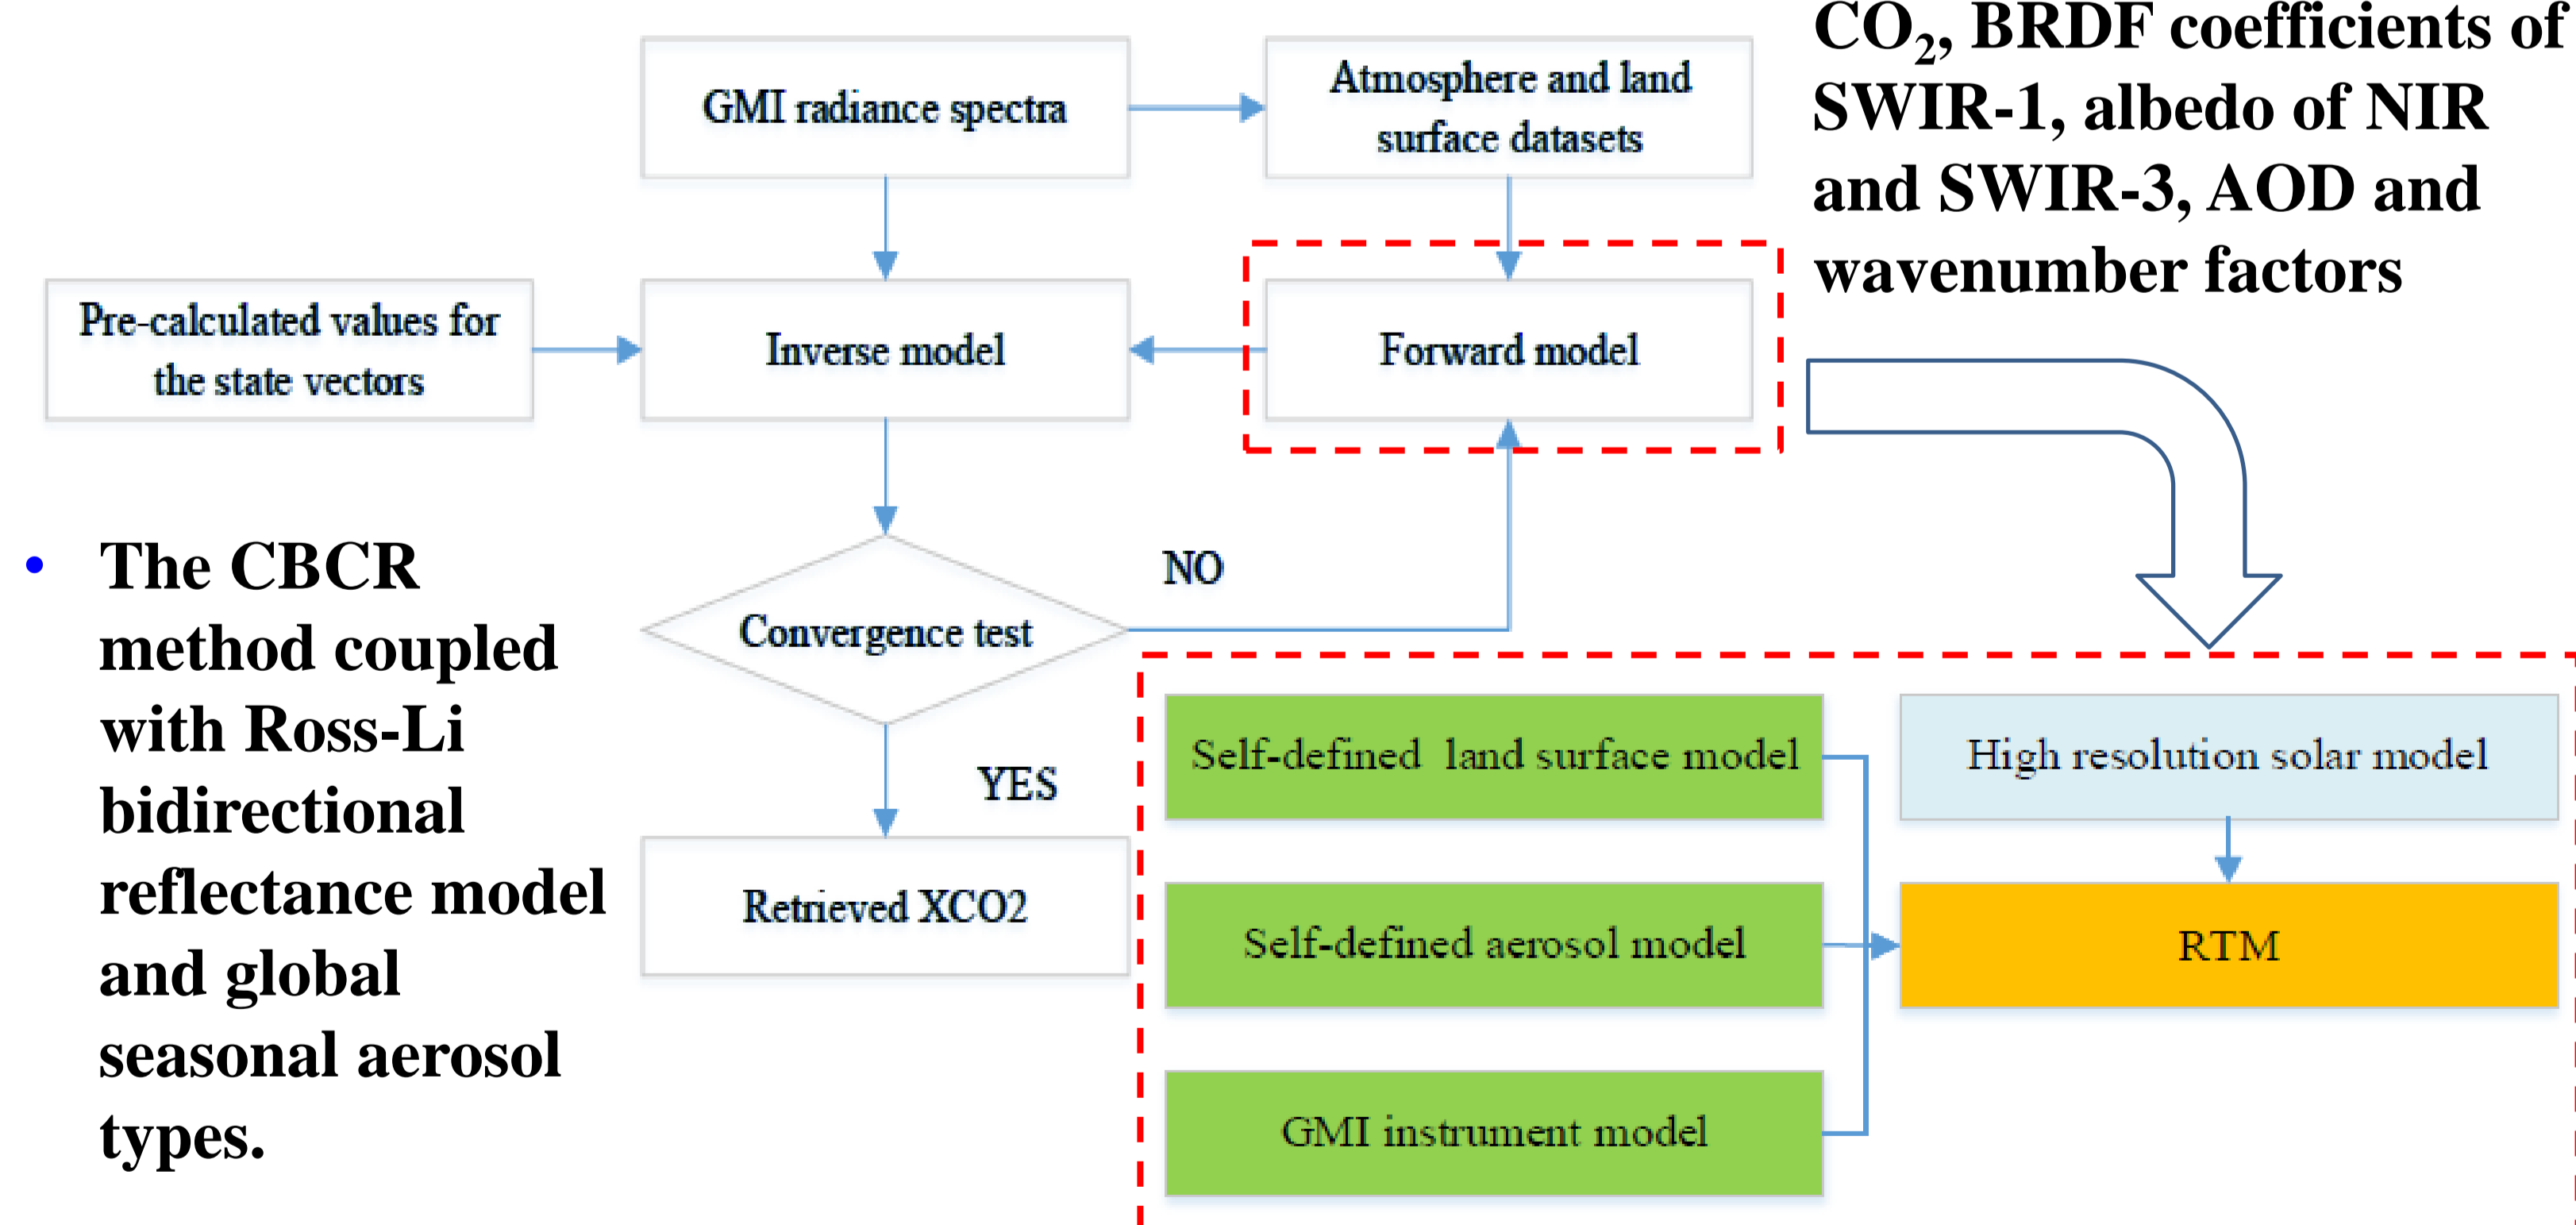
GMI radiance spectra

Atmosphere and land surface datasets

$CO_2$, BRDF coefficients of SWIR-1, albedo of NIR and SWIR-3, AOD and wavenumber factors

Pre-calculated values for the state vectors

Inverse model

Forward model

• The CBCR method coupled with Ross-Li bidirectional reflectance model and global seasonal aerosol types.

NO

Convergence test

YES

Retrieved XCO2

Self-defined land surface model

Self-defined aerosol model

GMI instrument model

High resolution solar model

RTM